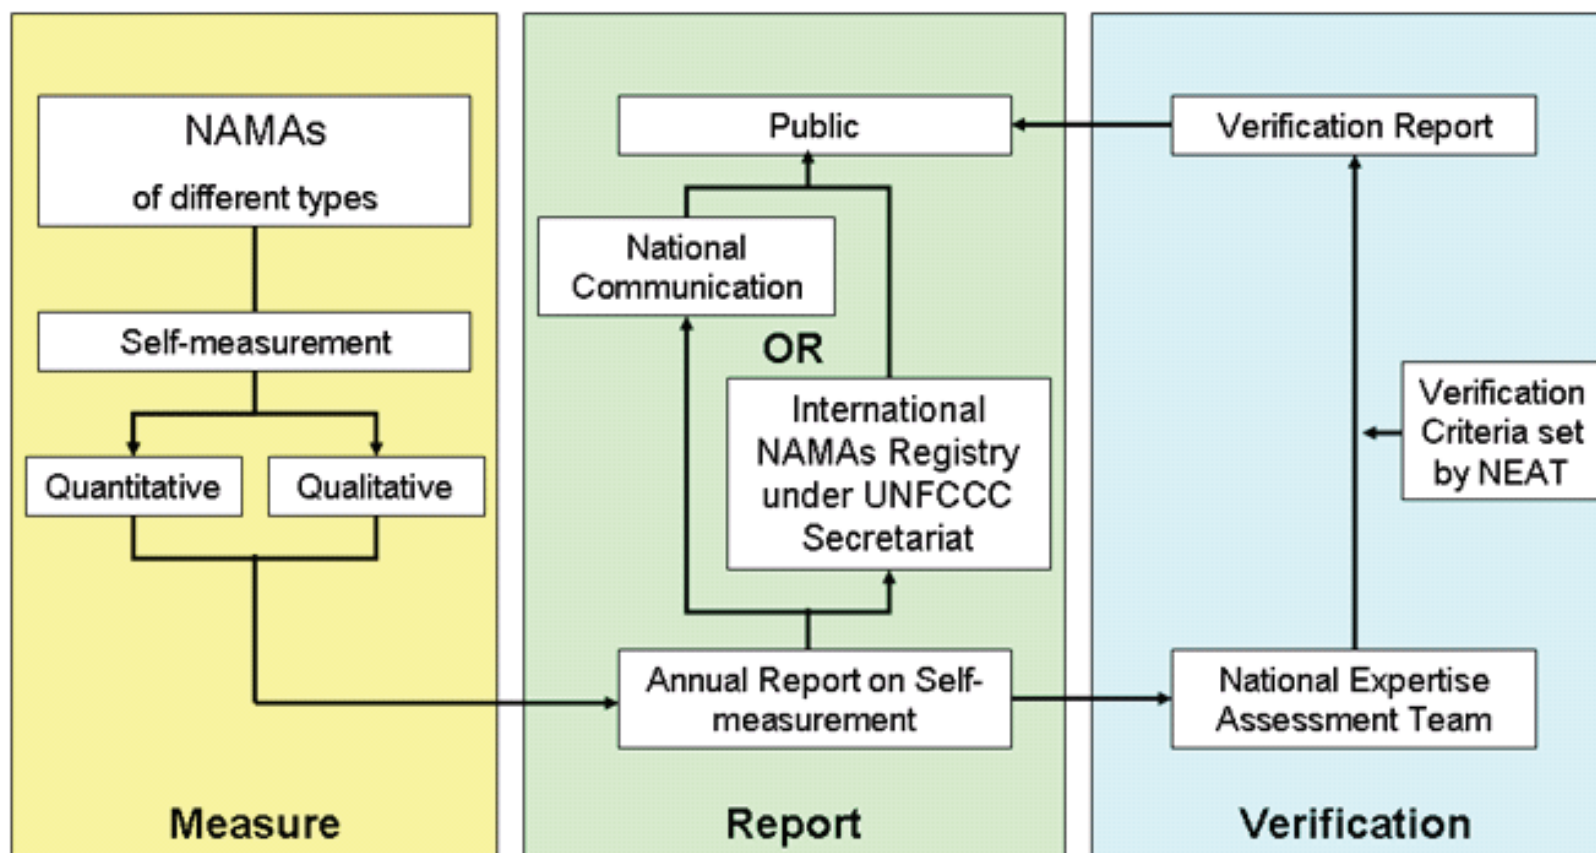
NAMAs of different types

Self-measurement

Quantitative

Qualitative

Measure

Public

National Communication

OR

International NAMAs Registry under UNFCCC Secretariat

Annual Report on Self-measurement

Report

Verification Report

Verification Criteria set by NEAT

National Expertise Assessment Team

Verification